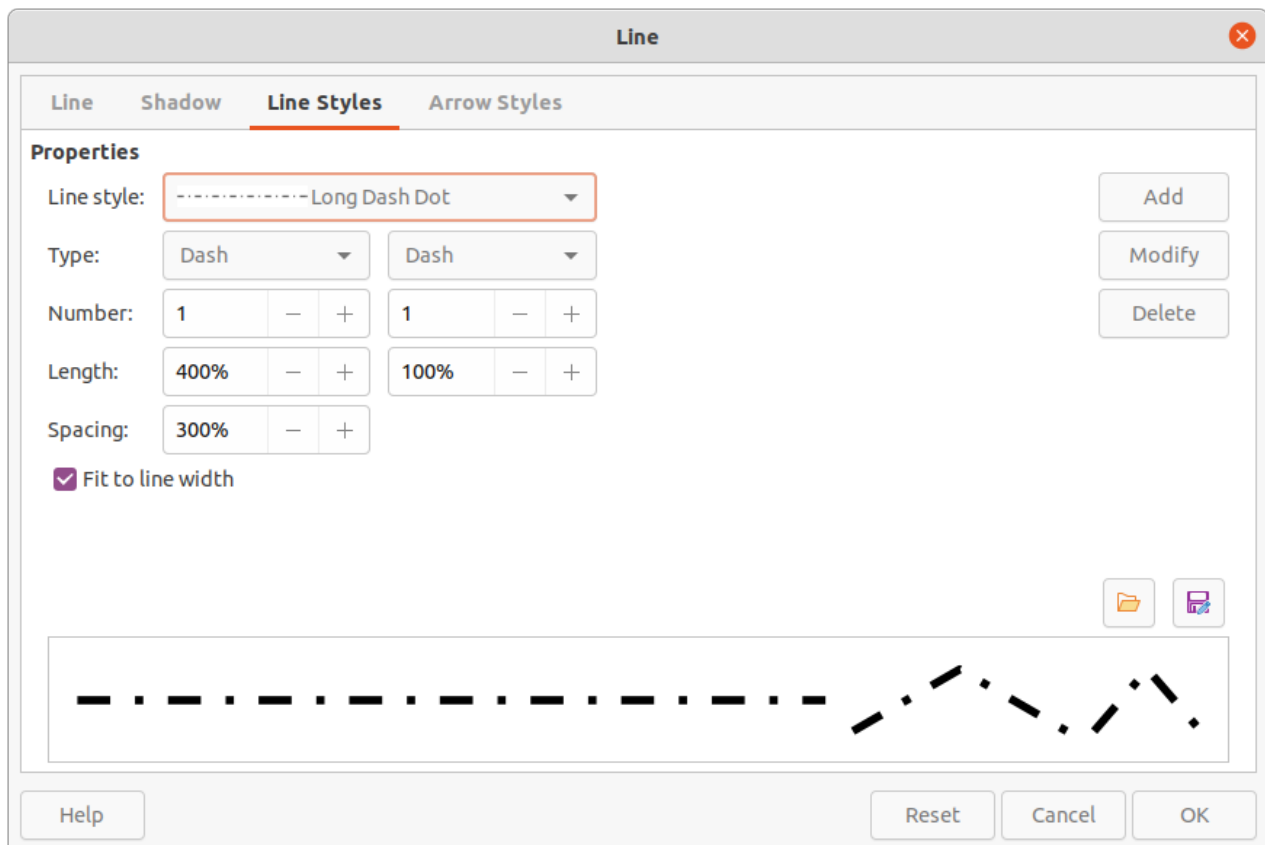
Line

Line Shadow Line Styles Arrow Styles

Properties

Line style: Long Dash Dot

Add

Type: Dash Dash

Modify

Number: 1 − + 1 − +

Delete

Length: 400% − + 100% − +

Spacing: 300% − +

Fit to line width

Help Reset Cancel OK